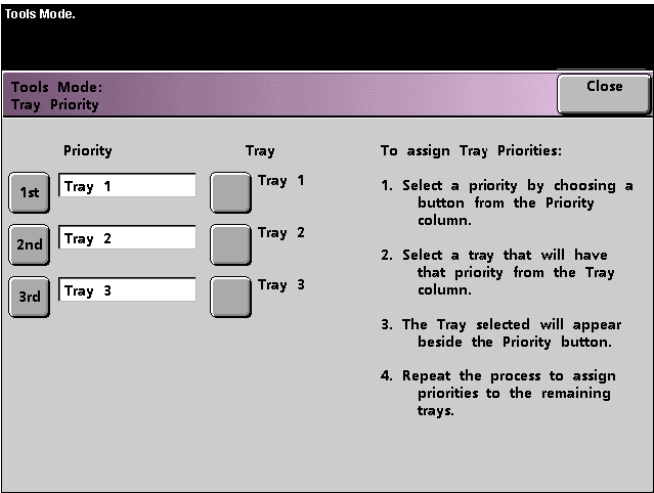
Tools Mode.

Tools Mode:
Tray Priority

Close

Priority

1st Tray 1

2nd Tray 2

3rd Tray 3

Tray

Tray 1

Tray 2

Tray 3

To assign Tray Priorities:

1. Select a priority by choosing a button from the Priority column.

2. Select a tray that will have that priority from the Tray column.

3. The Tray selected will appear beside the Priority button.

4. Repeat the process to assign priorities to the remaining trays.